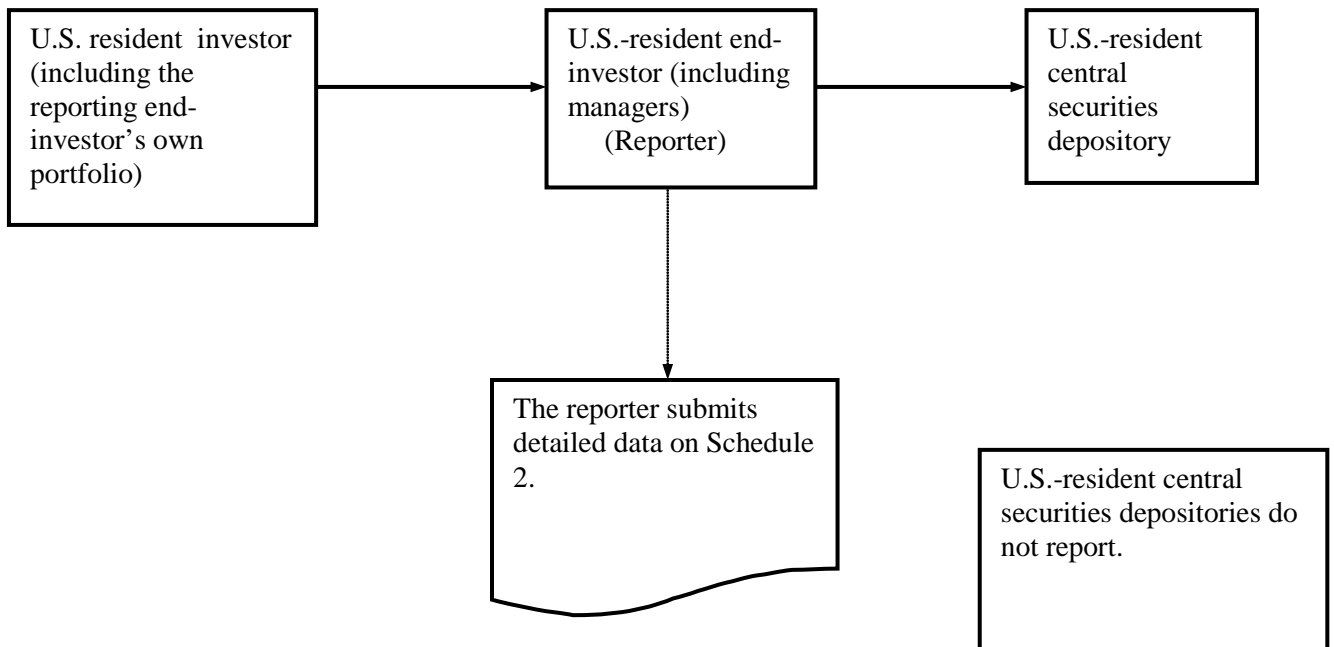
U.S. resident investor (including the reporting end-investor's own portfolio)

U.S.-resident end-investor (including managers) (Reporter)

U.S.-resident central securities depository

The reporter submits detailed data on Schedule 2.

U.S.-resident central securities depositories do not report.